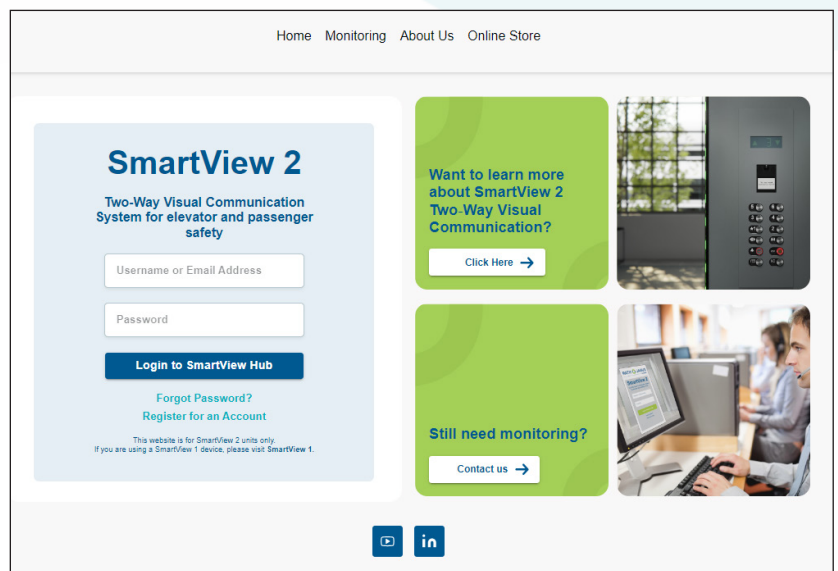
Home Monitoring About Us Online Store

SmartView 2

Two-Way Visual Communication System for elevator and passenger safety

Username or Email Address

Password

Login to SmartView Hub

Forgot Password?
Register for an Account

This website is for SmartView 2 units only.
If you are using a SmartView 1 device, please visit SmartView 1.

Want to learn more about SmartView 2 Two-Way Visual Communication?

Click Here

Still need monitoring?

Contact us